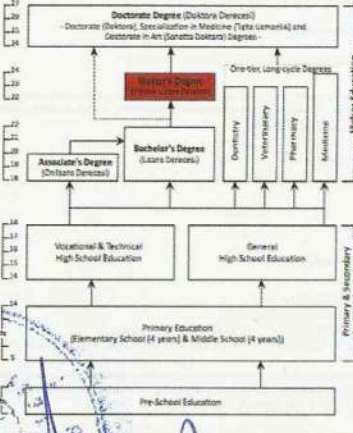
27
26
25
24
23
22
21
20
19
18
17
16
15
14
13
12
11
10
9
8
7
6
5
4

Doctorate Degree (Doktora Derecesi)
- Doctorate (Doktora), Specialization in Medicine (Tıpta Uzmanlık) and Doctorate in Art (Sanatta Doktora) Degrees -

Master's Degree
(Yüksek Lisans Derecesi)

One-tier, Long-cycle Degrees

Associate's Degree
(Önlisans Derecesi)

Bachelor's Degree
(Lisans Derecesi)

Dentistry

Veterinary

Pharmacy

Medicine

Higher Education

Vocational & Technical High School Education

General High School Education

Primary Education
(Elementary School (4 years) & Middle School (4 years))

Primary & Secondary

Pre-School Education